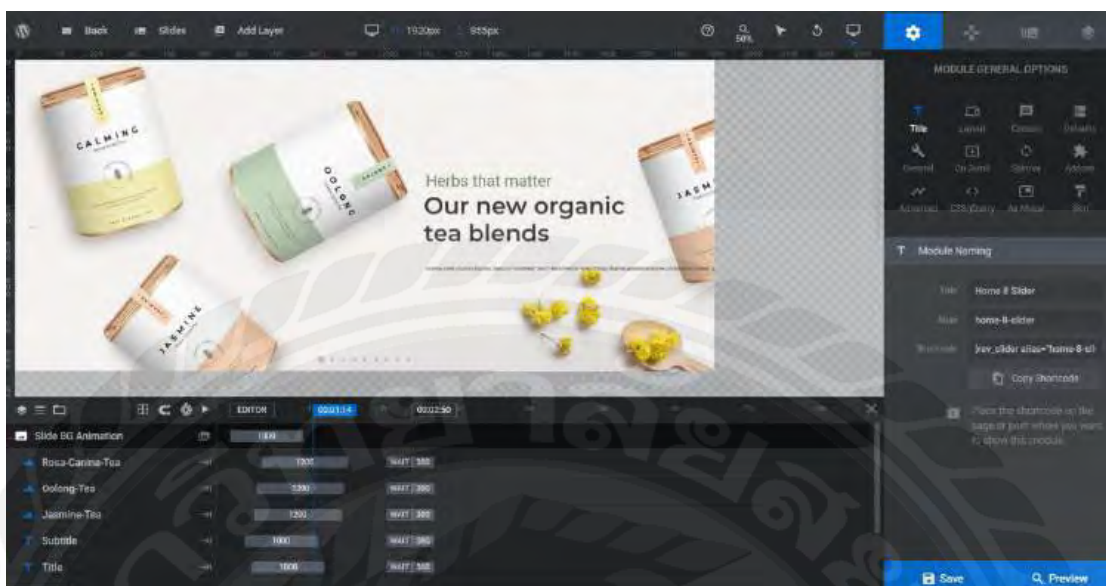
Back Slides Add Layer 1920px 955px 50%

MODULE GENERAL OPTIONS

Title Layout Content Defaults
General On Demand Spinner Addons
Advanced CSS/jQuery As Modal Slot

Module Naming

Title Home 8 Slider
Alias home-8-slider
Shortcode [rev_slider alias="home-8-sli

Copy Shortcode

Place the shortcode on the page or post where you want to show this module.

CALMING
OOLONG
JASMINE
JASMINE

Herbs that matter
Our new organic tea blends

EDITOR 00:01:14 00:02:50

Slide BG Animation 1000
Rosa-Canina-Tea 1200 WAIT 300
Oolong-Tea 1200 WAIT 300
Jasmine-Tea 1200 WAIT 300
Subtitle 1000 WAIT 300
Title 1000 WAIT 300

Save Preview